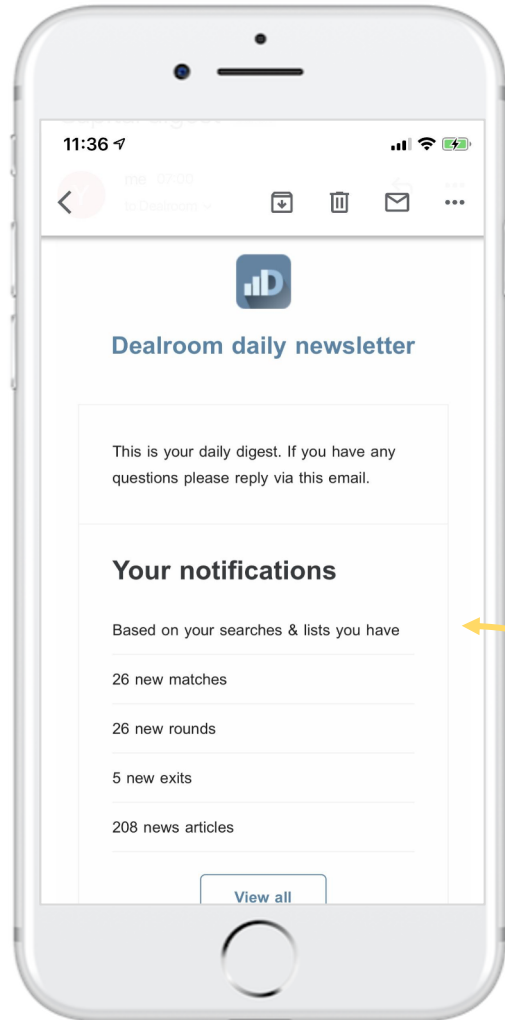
11:36

Dealroom daily newsletter

This is your daily digest. If you have any questions please reply via this email.

Your notifications

Based on your searches & lists you have

26 new matches

26 new rounds

5 new exits

208 news articles

View all